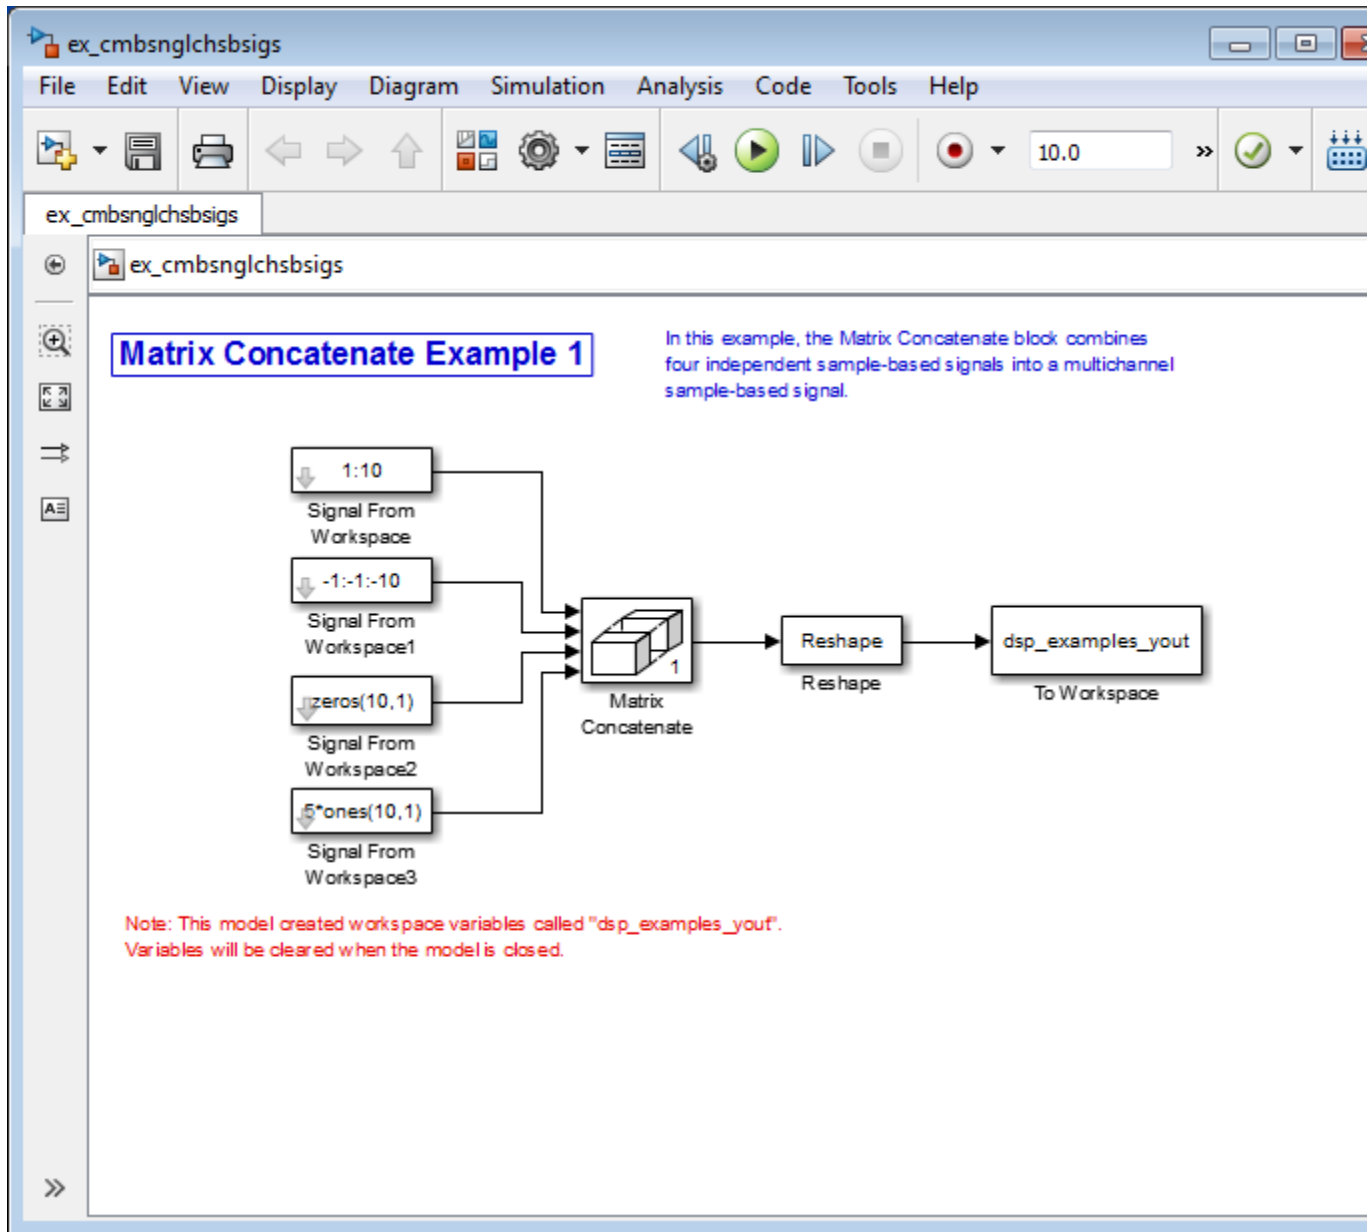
ex_cmbsnglchsbsigs

File Edit View Display Diagram Simulation Analysis Code Tools Help

10.0

ex_cmbsnglchsbsigs

ex_cmbsnglchsbsigs

Matrix Concatenate Example 1

In this example, the Matrix Concatenate block combines four independent sample-based signals into a multichannel sample-based signal.

1:10
Signal From Workspace

-1:-1:-10
Signal From Workspace1

zeros(10,1)
Signal From Workspace2

5*ones(10,1)
Signal From Workspace3

1
Matrix Concatenate

Reshape
Reshape

dsp_examples_yout
To Workspace

Note: This model created workspace variables called "dsp_examples_yout". Variables will be cleared when the model is closed.